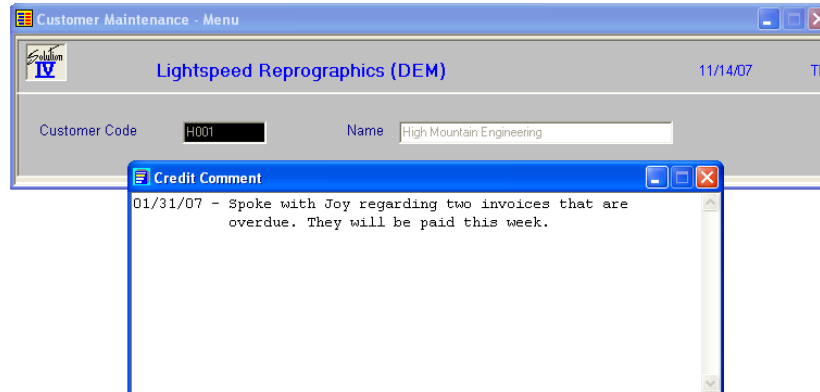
Customer Maintenance - Menu

Solution IV

Lightspeed Reprographics (DEM)

11/14/07

T

Customer Code H001

Name High Mountain Engineering

Credit Comment

01/31/07 - Spoke with Joy regarding two invoices that are overdue. They will be paid this week.